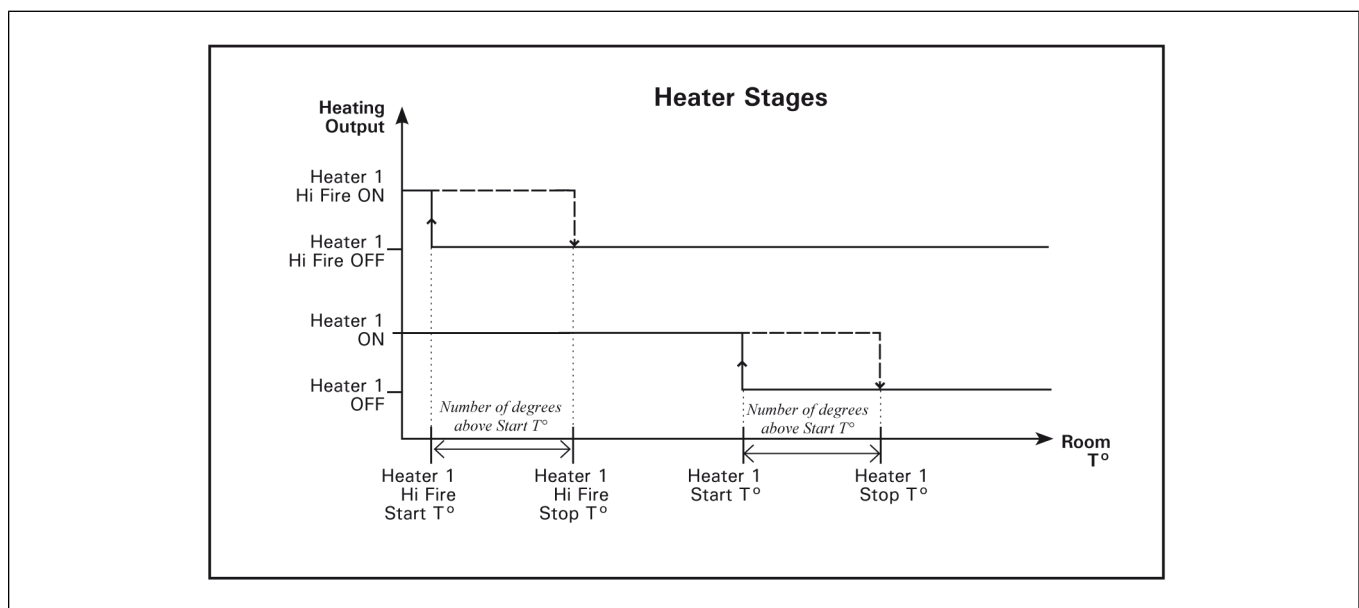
Heater Stages

Heating Output

Heater 1 Hi Fire ON

Heater 1 Hi Fire OFF

Heater 1 ON

Heater 1 OFF

Number of degrees above Start T°

Number of degrees above Start T°

Room T°

Heater 1 Hi Fire Start T°

Heater 1 Hi Fire Stop T°

Heater 1 Start T°

Heater 1 Stop T°